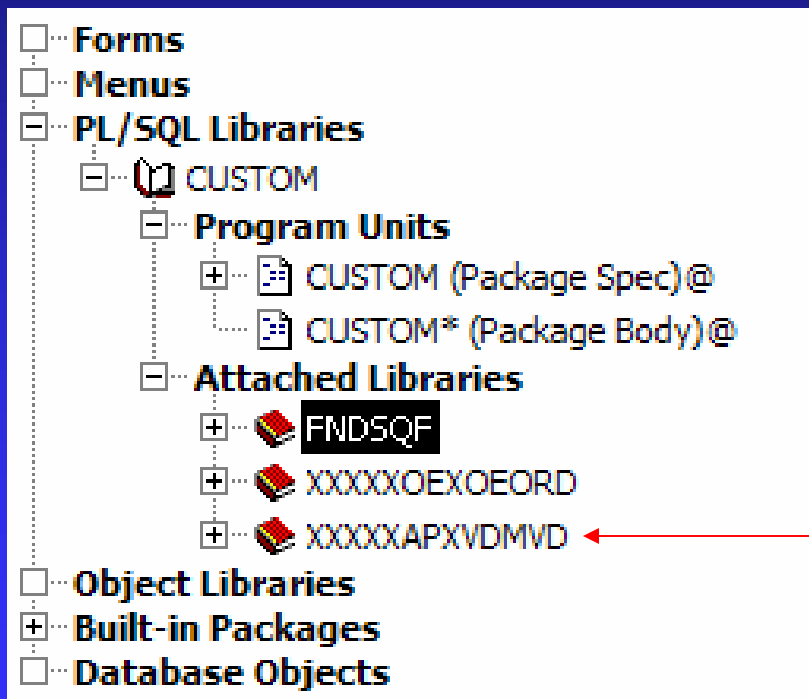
Forms
Menus
PL/SQL Libraries
CUSTOM
Program Units
CUSTOM (Package Spec)@
CUSTOM* (Package Body)@
Attached Libraries
FNDSQF
XXXXXOEXOEORD
XXXXXAPXVDMVD
Object Libraries
Built-in Packages
Database Objects